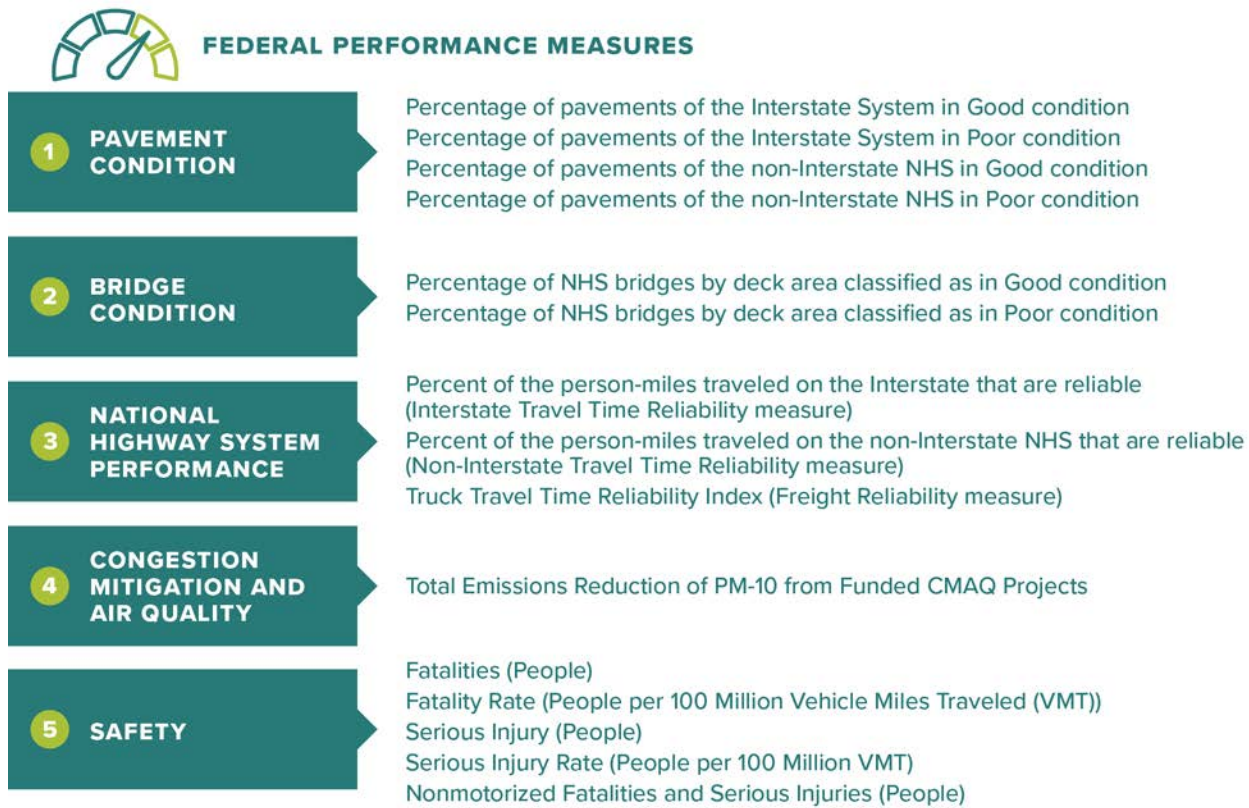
FEDERAL PERFORMANCE MEASURES

1 PAVEMENT CONDITION

Percentage of pavements of the Interstate System in Good condition
Percentage of pavements of the Interstate System in Poor condition
Percentage of pavements of the non-Interstate NHS in Good condition
Percentage of pavements of the non-Interstate NHS in Poor condition

2 BRIDGE CONDITION

Percentage of NHS bridges by deck area classified as in Good condition
Percentage of NHS bridges by deck area classified as in Poor condition

3 NATIONAL HIGHWAY SYSTEM PERFORMANCE

Percent of the person-miles traveled on the Interstate that are reliable (Interstate Travel Time Reliability measure)
Percent of the person-miles traveled on the non-Interstate NHS that are reliable (Non-Interstate Travel Time Reliability measure)
Truck Travel Time Reliability Index (Freight Reliability measure)

4 CONGESTION MITIGATION AND AIR QUALITY

Total Emissions Reduction of PM-10 from Funded CMAQ Projects

5 SAFETY

Fatalities (People)
Fatality Rate (People per 100 Million Vehicle Miles Traveled (VMT))
Serious Injury (People)
Serious Injury Rate (People per 100 Million VMT)
Nonmotorized Fatalities and Serious Injuries (People)